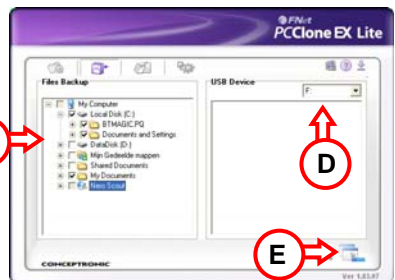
FNet
PCClone EX Lite

Files Backup
My Computer
Local Disk (C:)
BTMAGIC.PQ
Documents and Settings
DataDisk (D:)
Mijn Gedeelde mappen
Shared Documents
My Documents
Neo Scout

USB Device
F:

D

E

CONCEPTRONIC

Ver 1.03.07